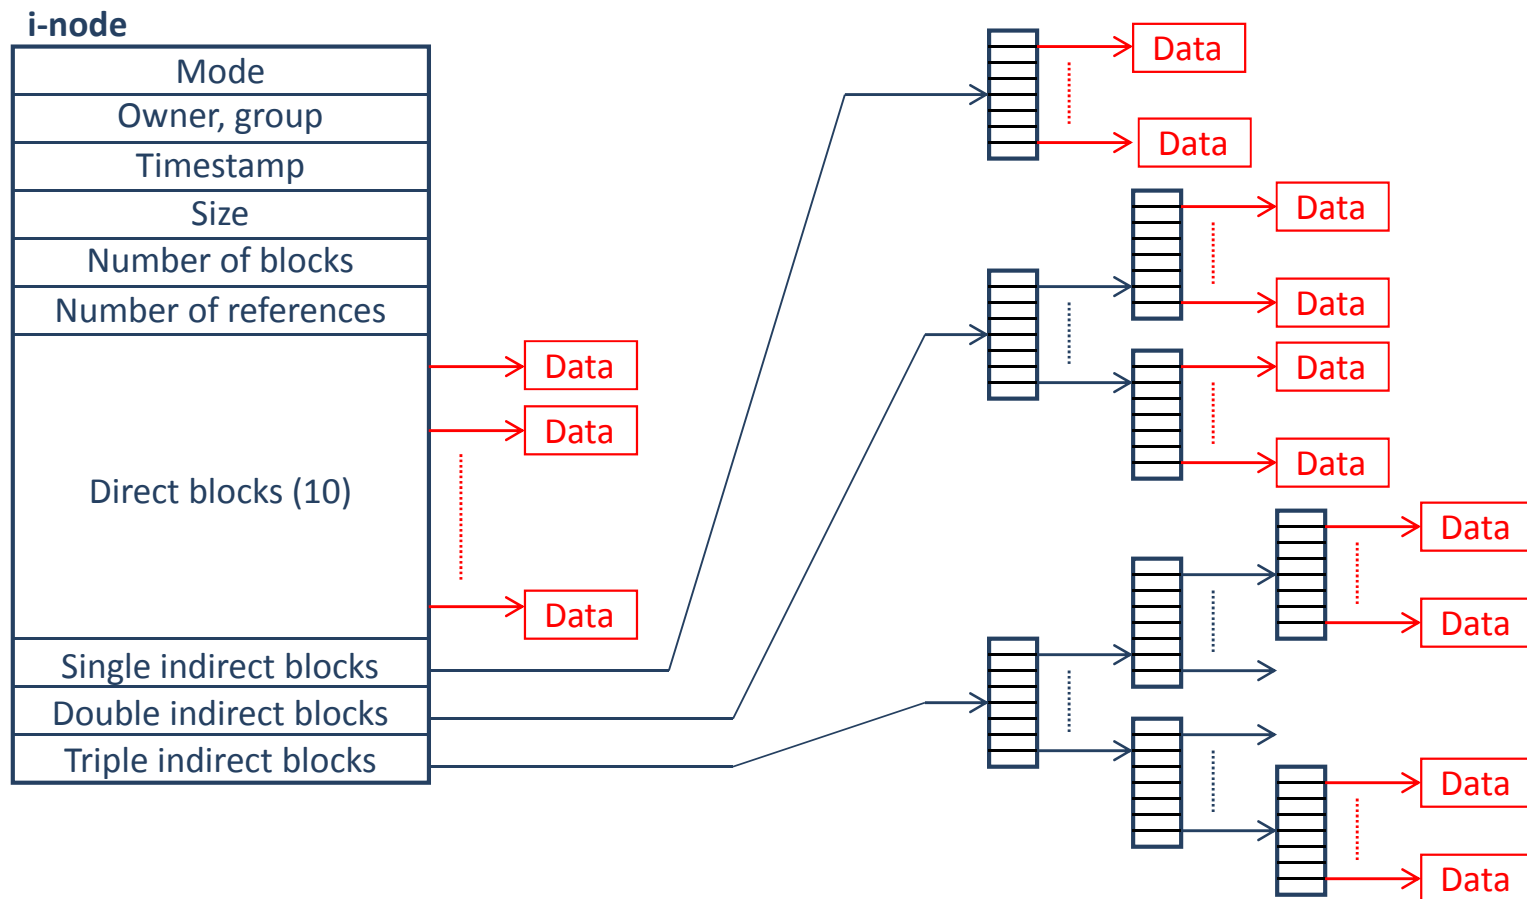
i-node

Mode
Owner, group
Timestamp
Size
Number of blocks
Number of references
Direct blocks (10)
Single indirect blocks
Double indirect blocks
Triple indirect blocks

Data
Data
Data

Data
Data

Data
Data
Data
Data

Data
Data
Data
Data